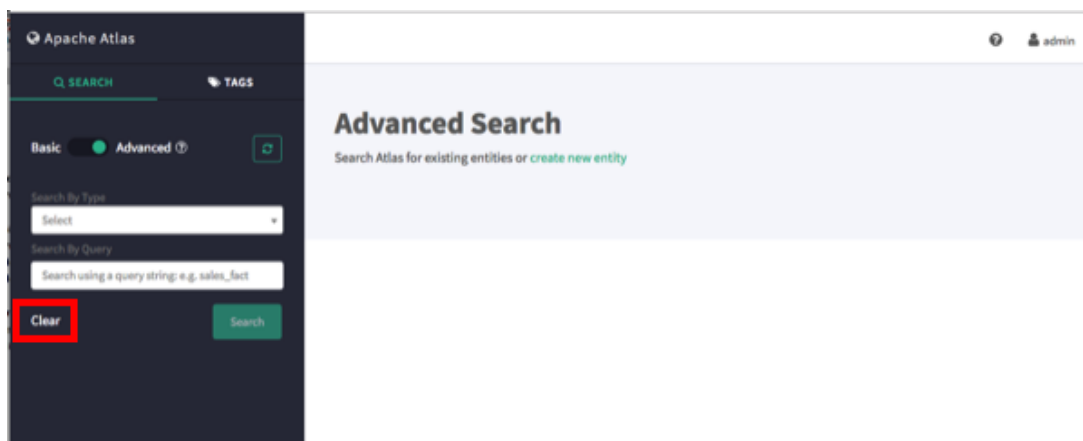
Apache Atlas

SEARCH
TAGS

Basic Advanced

Search By Type
Select

Search By Query
Search using a query string: e.g. sales_fact

Clear
Search

admin

Advanced Search

Search Atlas for existing entities or create new entity